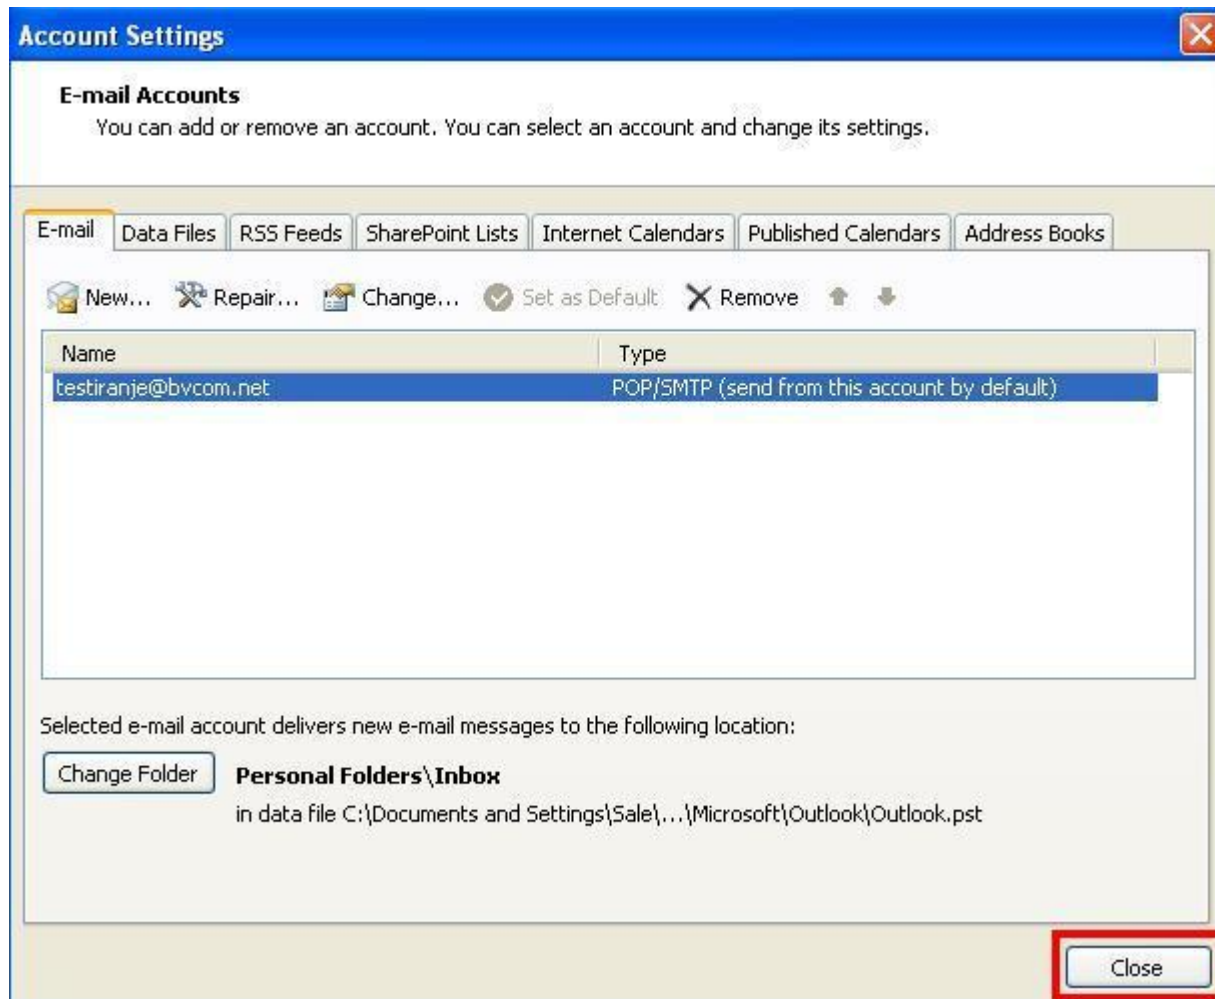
Account Settings

E-mail Accounts

You can add or remove an account. You can select an account and change its settings.

E-mail | Data Files | RSS Feeds | SharePoint Lists | Internet Calendars | Published Calendars | Address Books

New... Repair... Change... Set as Default Remove

| Name | Type |
|---|---|
| testiranje@bvcom.net | POP/SMTP (send from this account by default) |

Selected e-mail account delivers new e-mail messages to the following location:

Change Folder

Personal Folders\Inbox

in data file C:\Documents and Settings\Sale\...\Microsoft\Outlook\Outlook.pst

Close